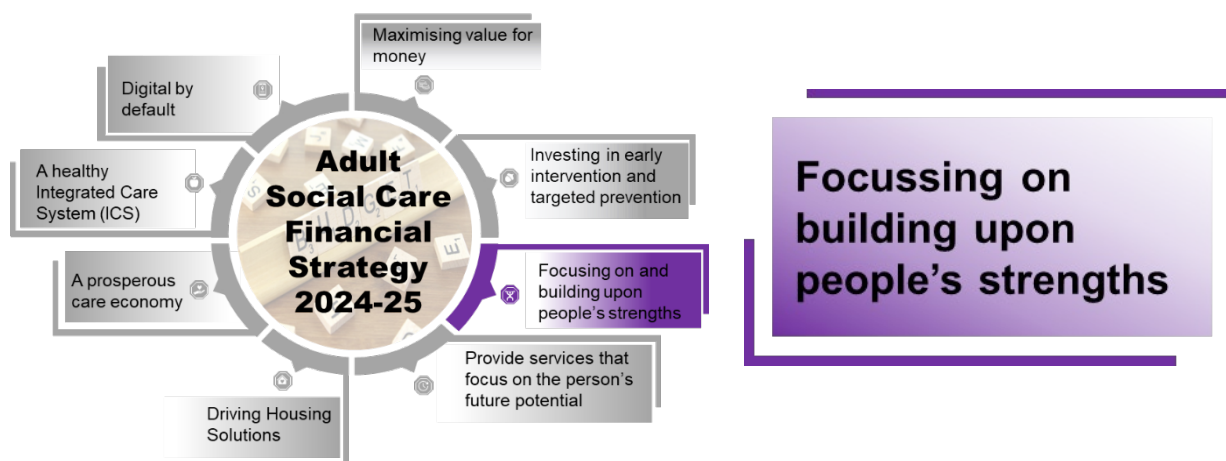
Adult Social Care Financial Strategy 2024-25

Maximising value for money

Investing in early intervention and targeted prevention

Focusing on and building upon people's strengths

Provide services that focus on the person's future potential

Driving Housing Solutions

A prosperous care economy

A healthy Integrated Care System (ICS)

Digital by default

Focussing on building upon people's strengths